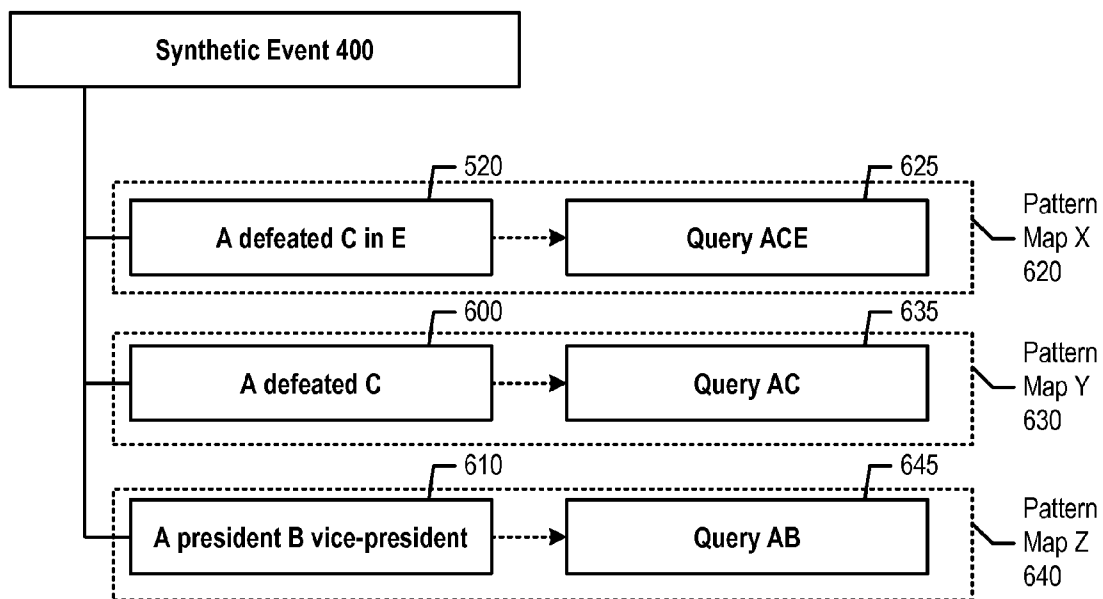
Synthetic Event 400

520

625

A defeated C in E

Query ACE

Pattern Map X 620

600

635

A defeated C

Query AC

Pattern Map Y 630

610

645

A president B vice-president

Query AB

Pattern Map Z 640